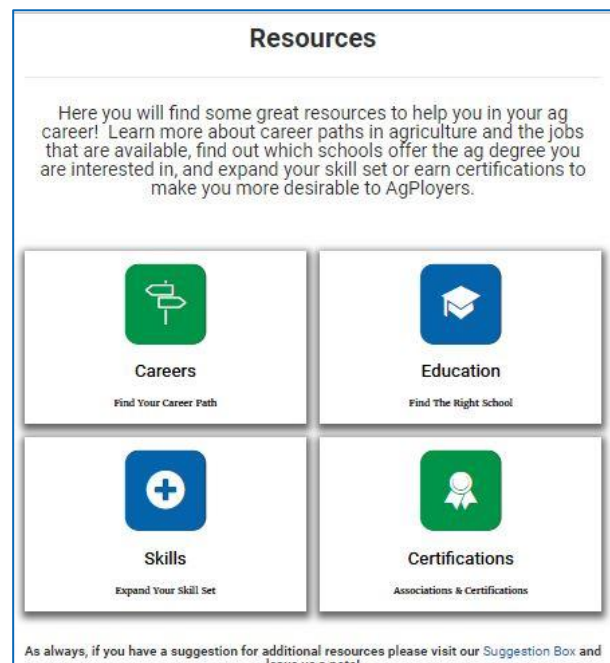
Resources

Here you will find some great resources to help you in your ag career! Learn more about career paths in agriculture and the jobs that are available, find out which schools offer the ag degree you are interested in, and expand your skill set or earn certifications to make you more desirable to AgPloyers.

Careers

Find Your Career Path

Education

Find The Right School

Skills

Expand Your Skill Set

Certifications

Associations & Certifications

As always, if you have a suggestion for additional resources please visit our Suggestion Box and leave us a note!